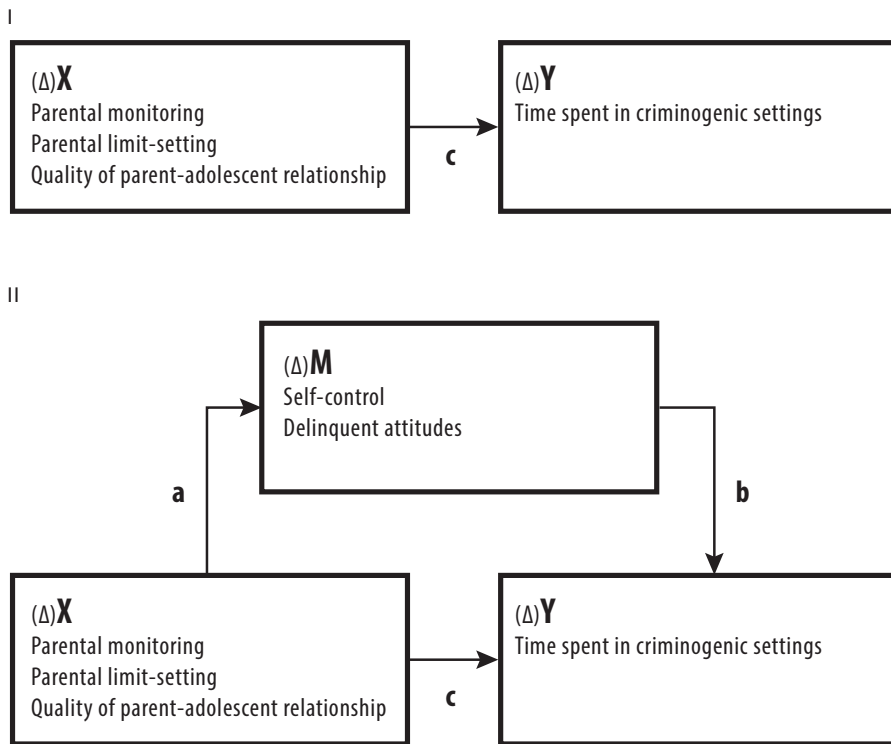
I

(Δ)**X**
Parental monitoring
Parental limit-setting
Quality of parent-adolescent relationship

c

(Δ)**Y**
Time spent in criminogenic settings

II

(Δ)**M**
Self-control
Delinquent attitudes

a

b

(Δ)**X**
Parental monitoring
Parental limit-setting
Quality of parent-adolescent relationship

c

(Δ)**Y**
Time spent in criminogenic settings